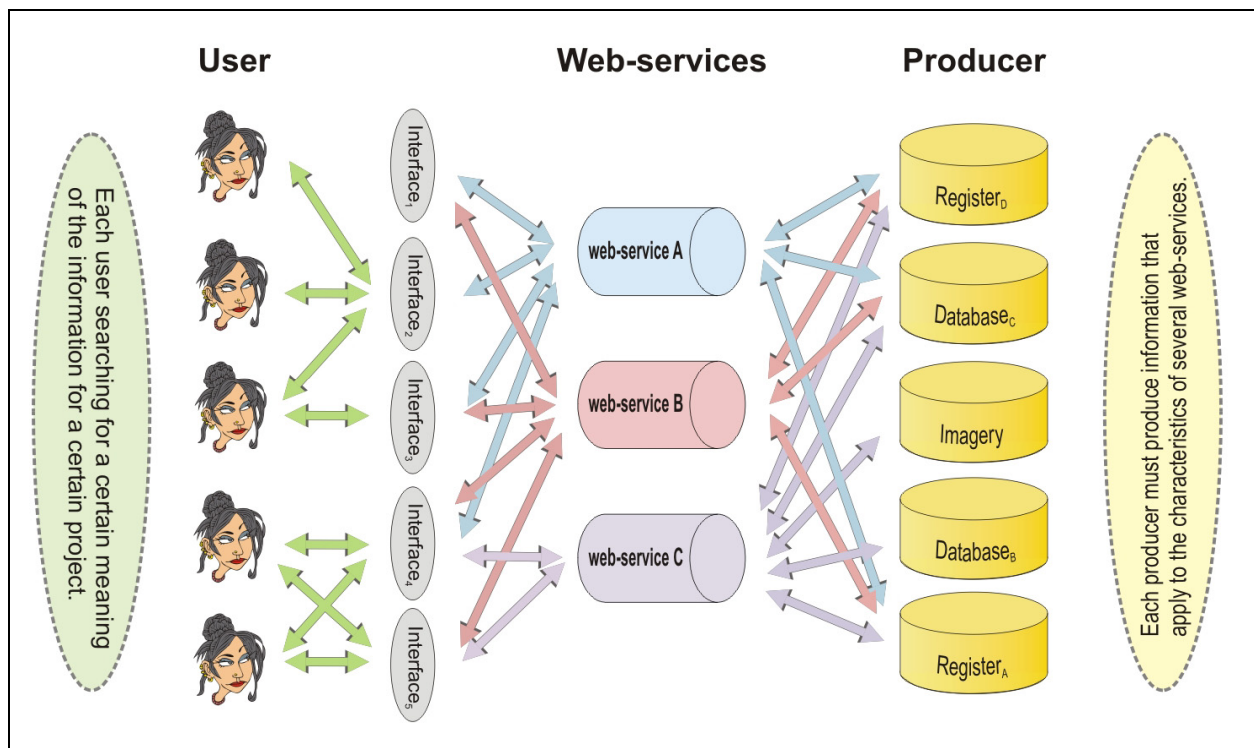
User

Web-services

Producer

Each user searching for a certain meaning of the information for a certain project.

Interface$_1$

Interface$_2$

Interface$_3$

Interface$_4$

Interface$_5$

web-service A

web-service B

web-service C

Register$_D$

Database$_C$

Imagery

Database$_B$

Register$_A$

Each producer must produce information that apply to the characteristics of several web-services.